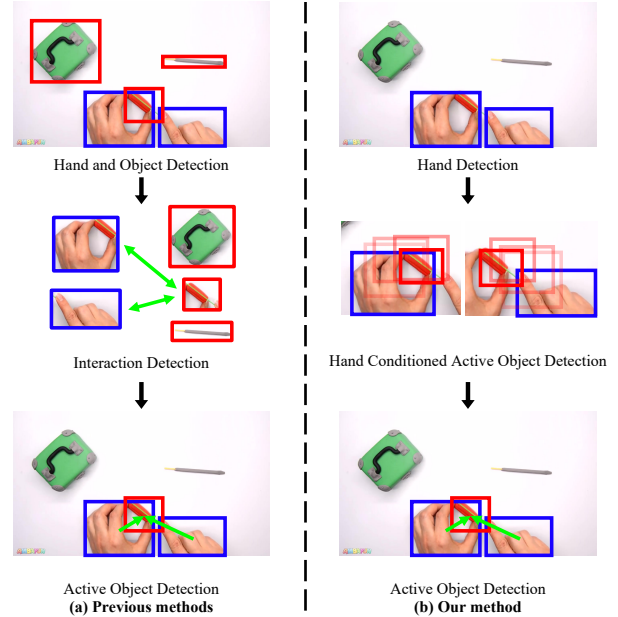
Hand and Object Detection

Interaction Detection

Active Object Detection
**(a) Previous methods**

Hand Detection

Hand Conditioned Active Object Detection

Active Object Detection
**(b) Our method**